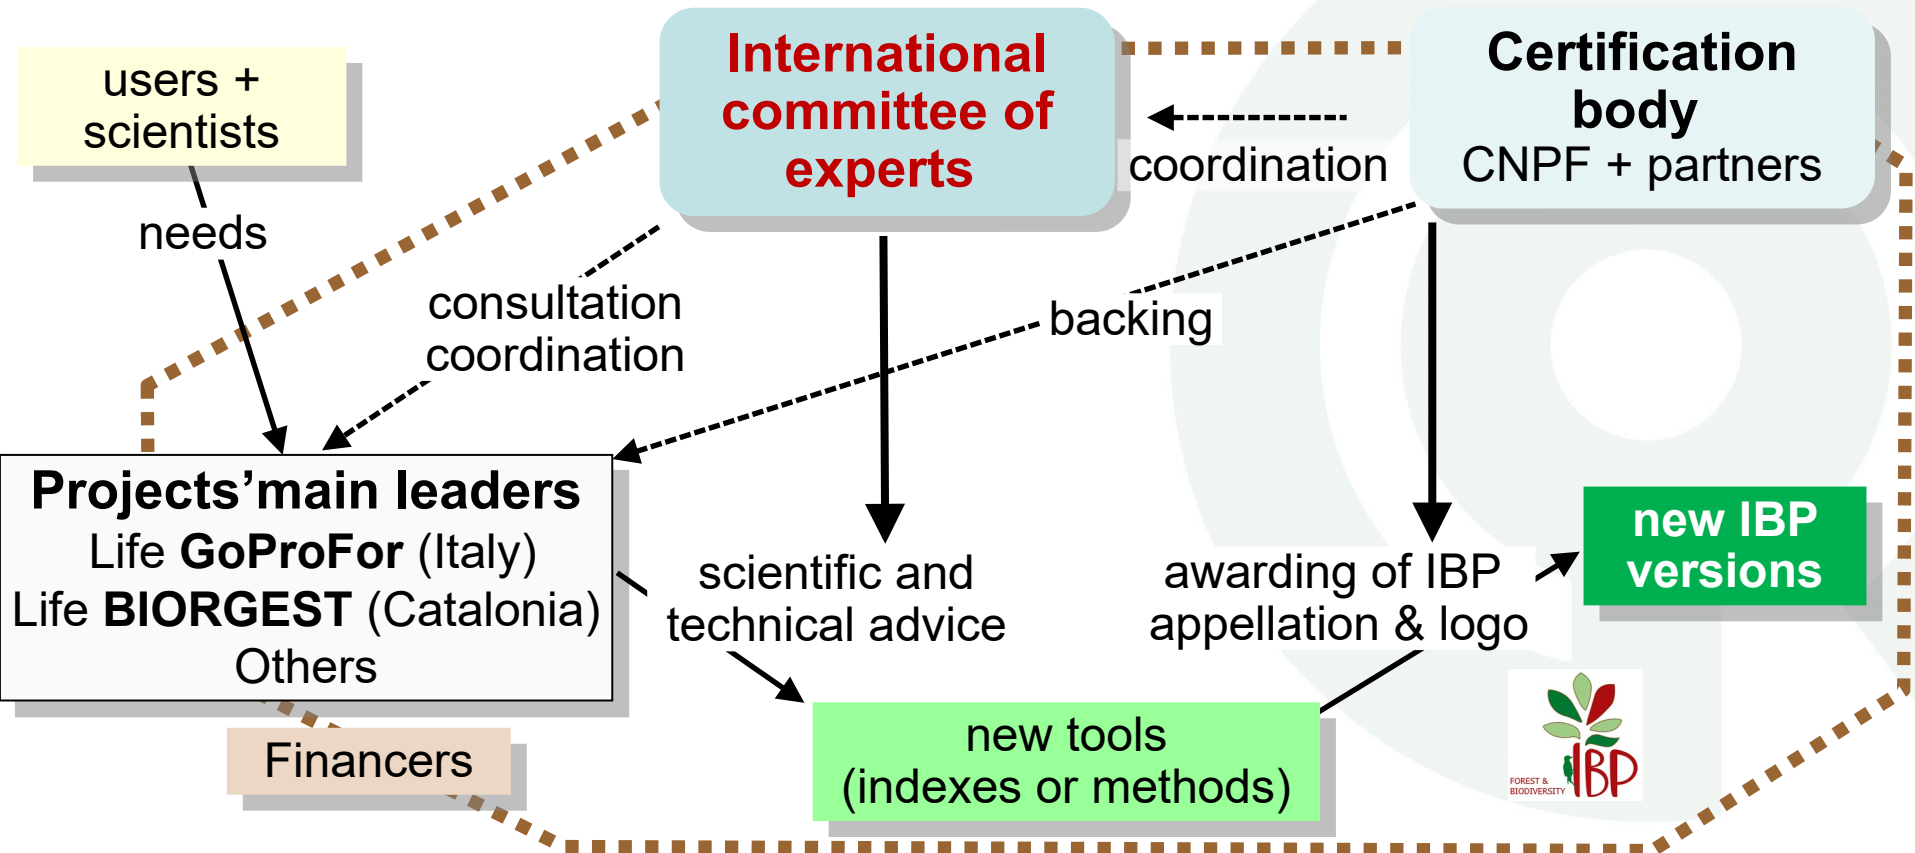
users + scientists

needs

International committee of experts

coordination

Certification body
CNPF + partners

consultation coordination

backing

Projects'main leaders
Life **GoProFor** (Italy)
Life **BIORGEST** (Catalonia)
Others

scientific and technical advice

awarding of IBP appellation & logo

new IBP versions

Financers

new tools
(indexes or methods)

FOREST & BIODIVERSITY IBP